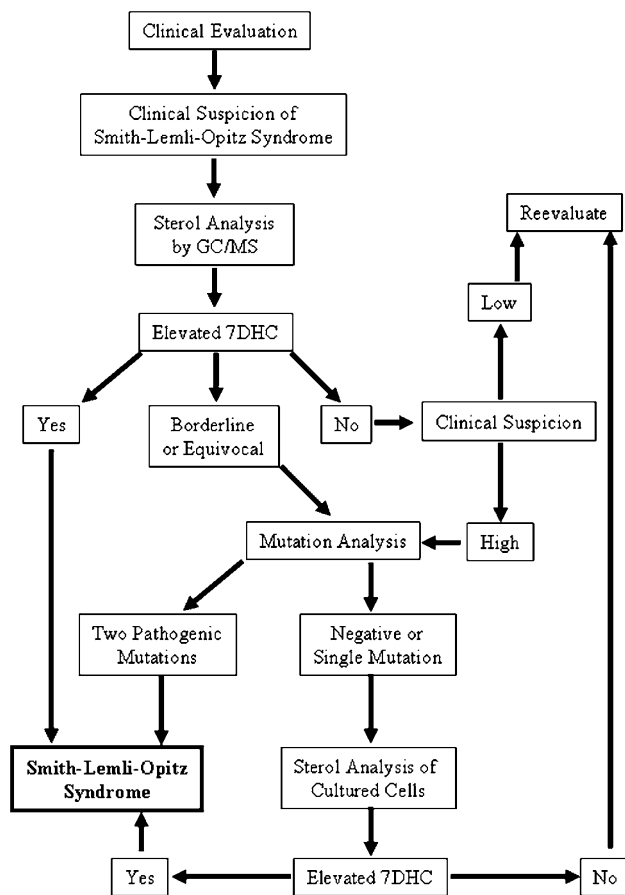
Clinical Evaluation

Clinical Suspicion of Smith-Lemli-Opitz Syndrome

Sterol Analysis by GC/MS

Elevated 7DHC

Yes

Borderline or Equivocal

No

Clinical Suspicion

Low

Reevaluate

High

Mutation Analysis

Two Pathogenic Mutations

Negative or Single Mutation

Smith-Lemli-Opitz Syndrome

Sterol Analysis of Cultured Cells

Yes

Elevated 7DHC

No